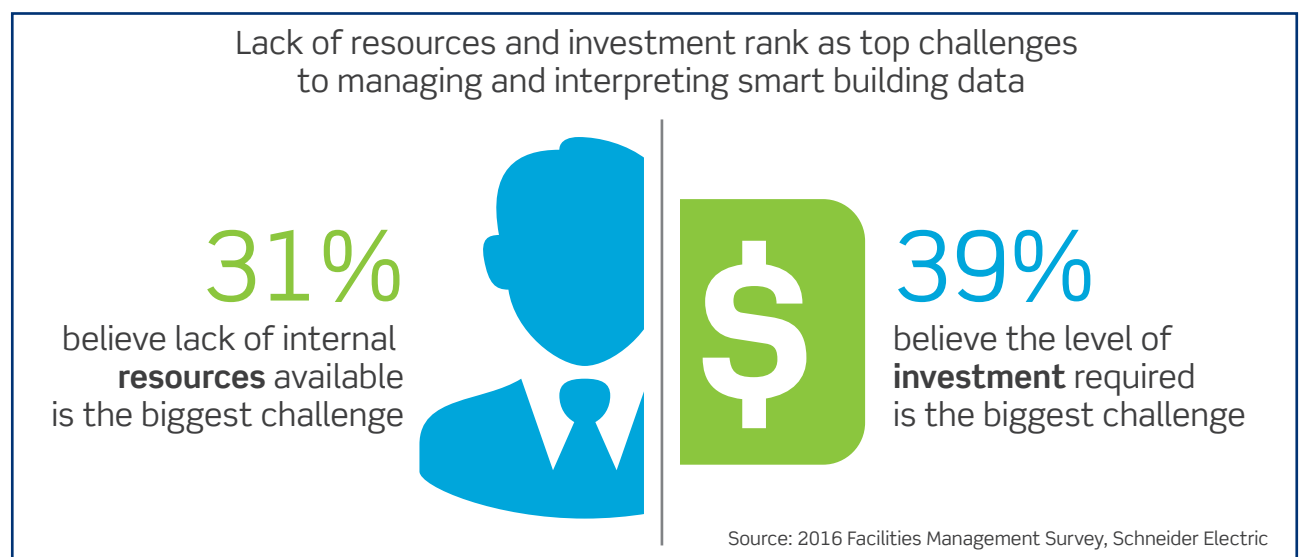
Lack of resources and investment rank as top challenges to managing and interpreting smart building data

31%
believe lack of internal **resources** available is the biggest challenge

$

39%
believe the level of **investment** required is the biggest challenge

Source: 2016 Facilities Management Survey, Schneider Electric